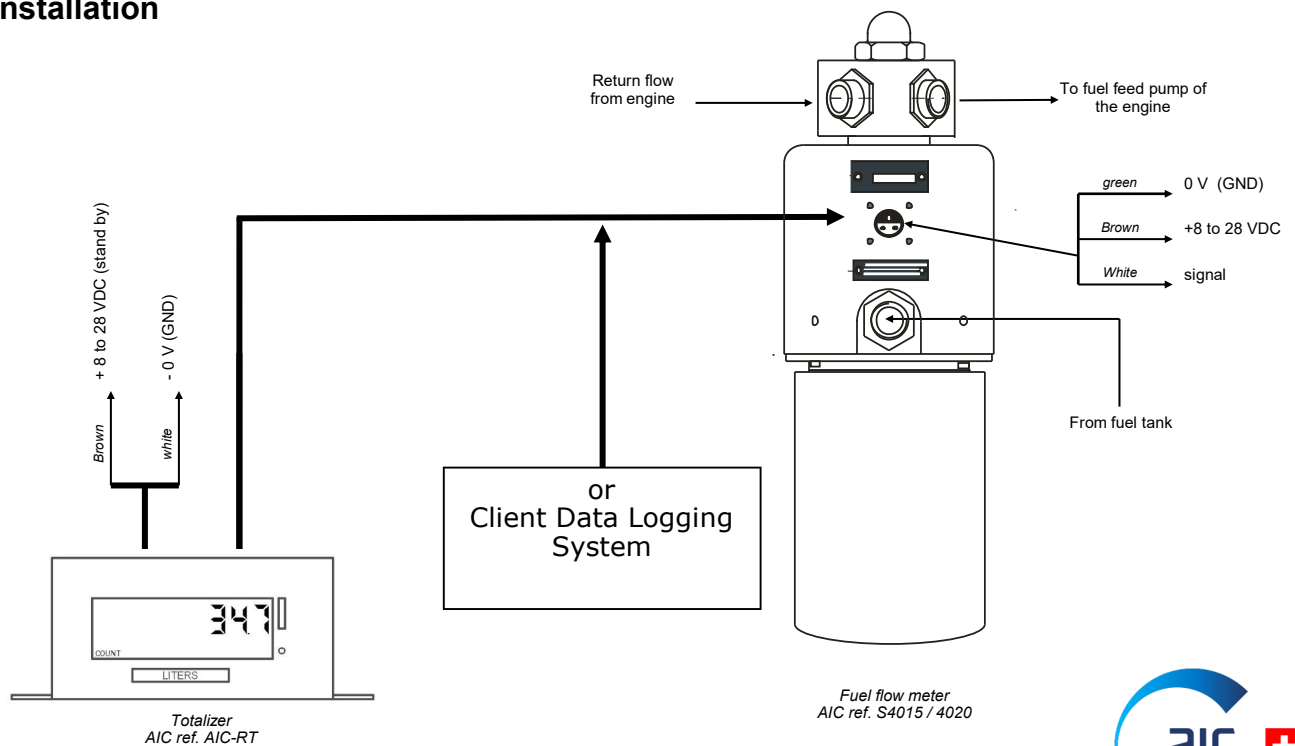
nstallation

Return flow from engine

To fuel feed pump of the engine

green 0 V (GND)

Brown +8 to 28 VDC

White signal

From fuel tank

+ 8 to 28 VDC (stand by)

- 0 V (GND)

Brown

white

or
Client Data Logging System

347

COUNT

LITERS

Totalizer
AIC ref. AIC-RT

Fuel flow meter
AIC ref. S4015 / 4020

aic